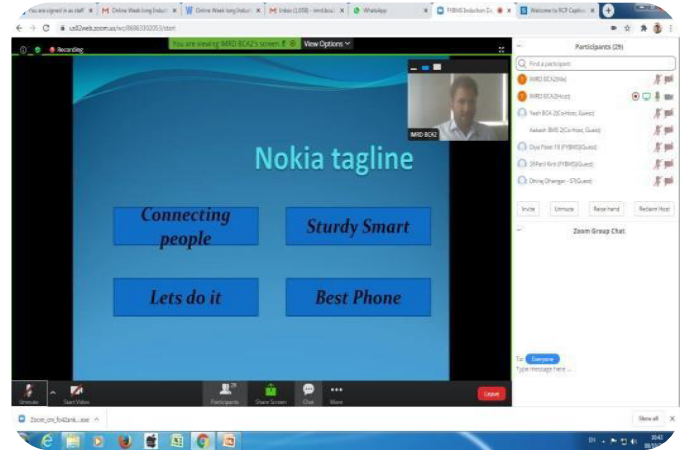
You are signed in as staff | Online Week long Induct | Online Week long Induct | Inbox (1,059) - imrd.bca2 | WhatsApp | FYBMS Induction Co | Welcome to RCP Caption

us02web.zoom.us/wc/86863302053/start

Recording

You are viewing IMRD BCA2's screen | View Options

IMRD BCA2

Nokia tagline

Connecting people

Sturdy Smart

Lets do it

Best Phone

Participants (29)

Find a participant

IMRD BCA2(Me)

IMRD BCA2(Host)

Yash BCA 2(Co-Host, Guest)

Aakash BMS 2(Co-Host, Guest)

Diya Patel 19 (FYBMS)(Guest)

28Parii Kiria (FYBMS)(Guest)

Dhiraj Dhengar - SY(Guest)

Invite | Unmute | Raise hand | Reclaim Host

Zoom Group Chat

To: Everyone

Type message here ...

Unmute | Start Video | Participants 29 | Share Screen | Chat | More | Leave

Zoom_cm_fo42an6....exe

Show all